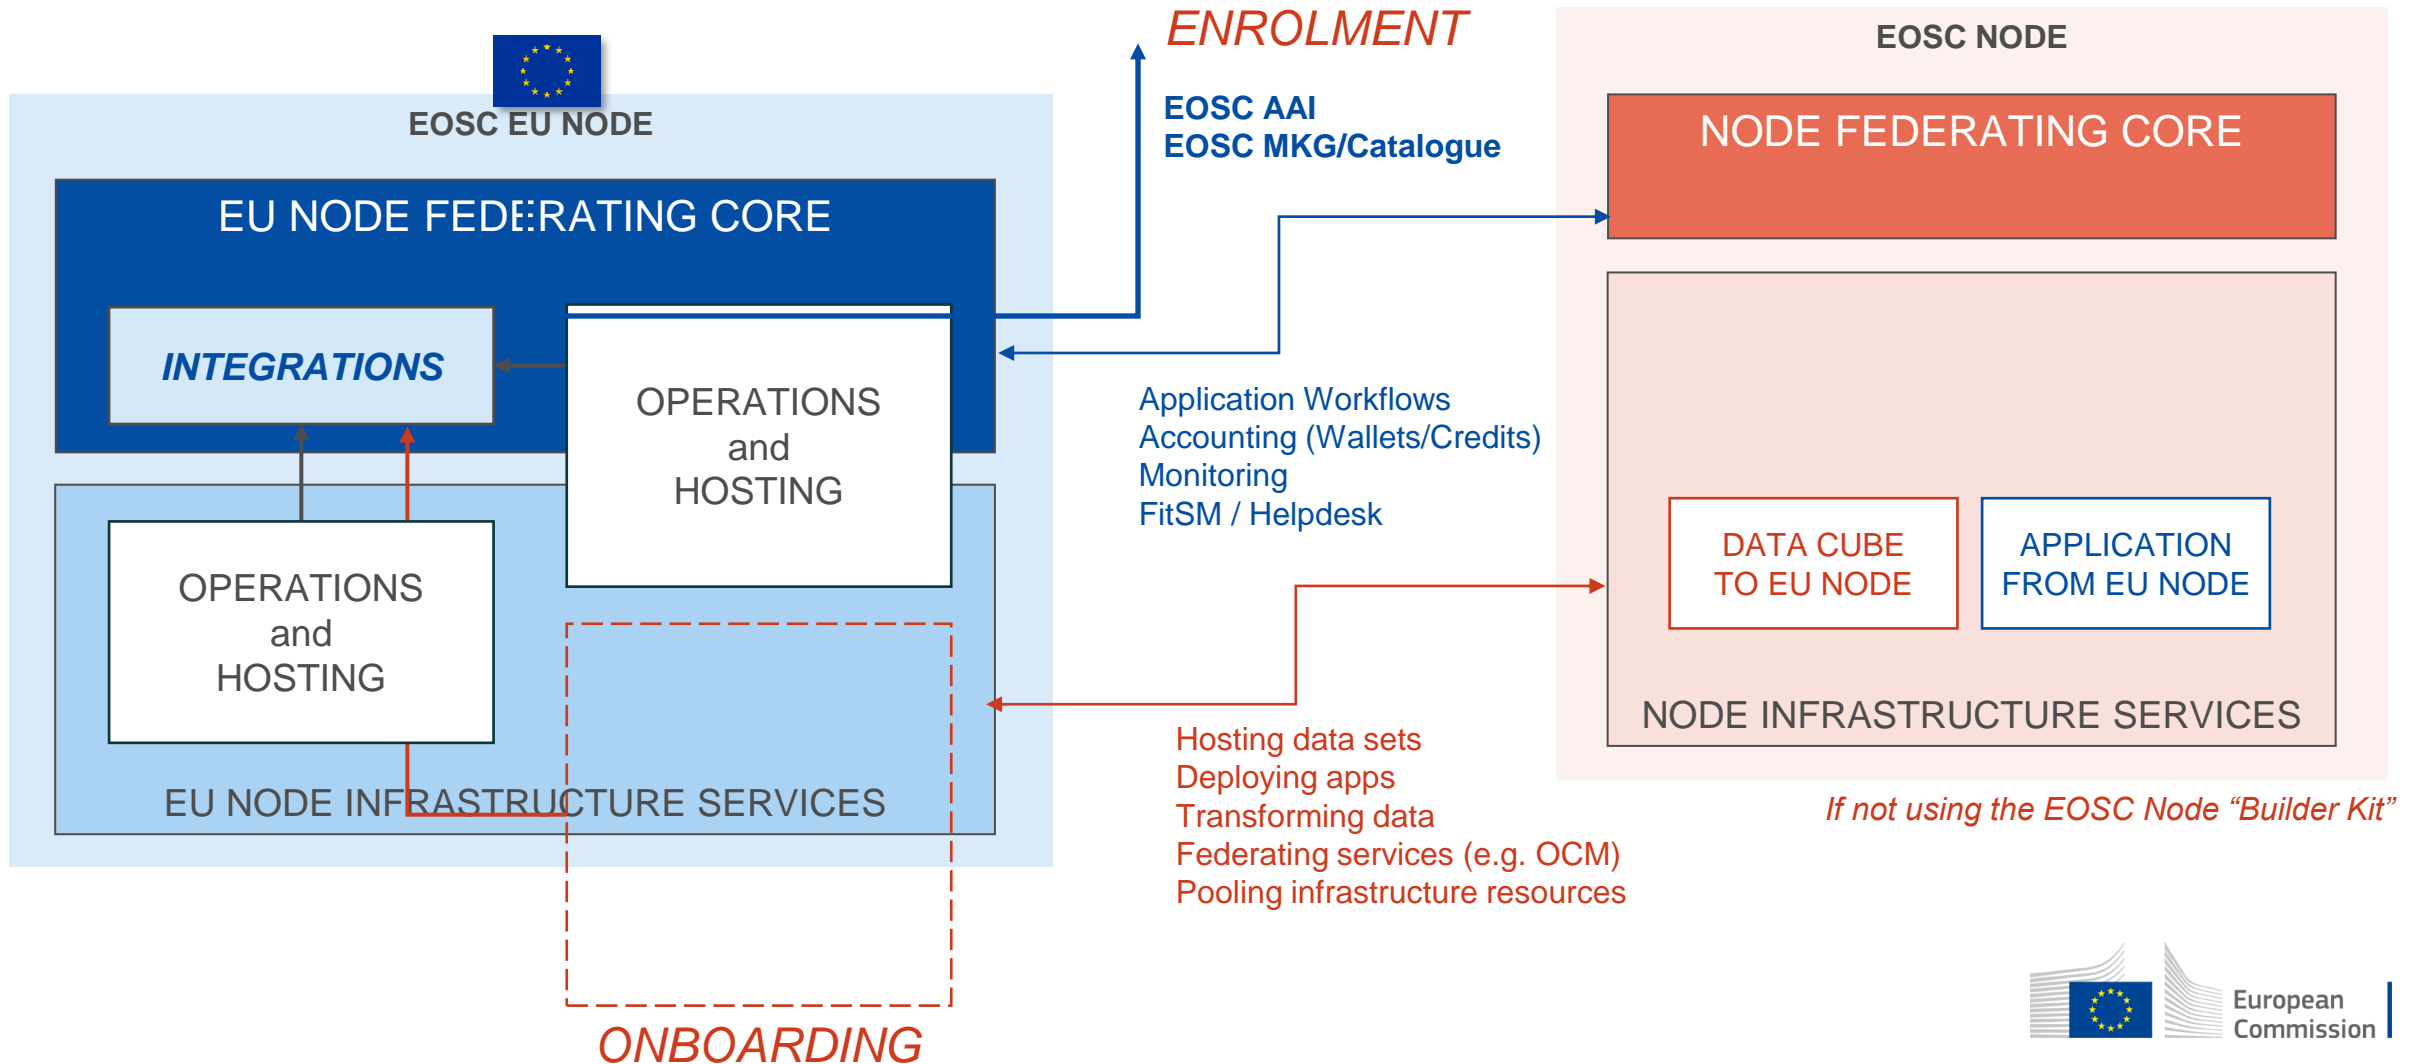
EOSC EU NODE

EU NODE FEDERATING CORE

INTEGRATIONS

OPERATIONS and HOSTING

OPERATIONS and HOSTING

EU NODE INFRASTRUCTURE SERVICES

ONBOARDING

ENROLMENT

EOSC AAI
EOSC MKG/Catalogue

Application Workflows
Accounting (Wallets/Credits)
Monitoring
FitSM / Helpdesk

Hosting data sets
Deploying apps
Transforming data
Federating services (e.g. OCM)
Pooling infrastructure resources

EOSC NODE

NODE FEDERATING CORE

DATA CUBE TO EU NODE

APPLICATION FROM EU NODE

NODE INFRASTRUCTURE SERVICES

If not using the EOSC Node “Builder Kit”

European Commission